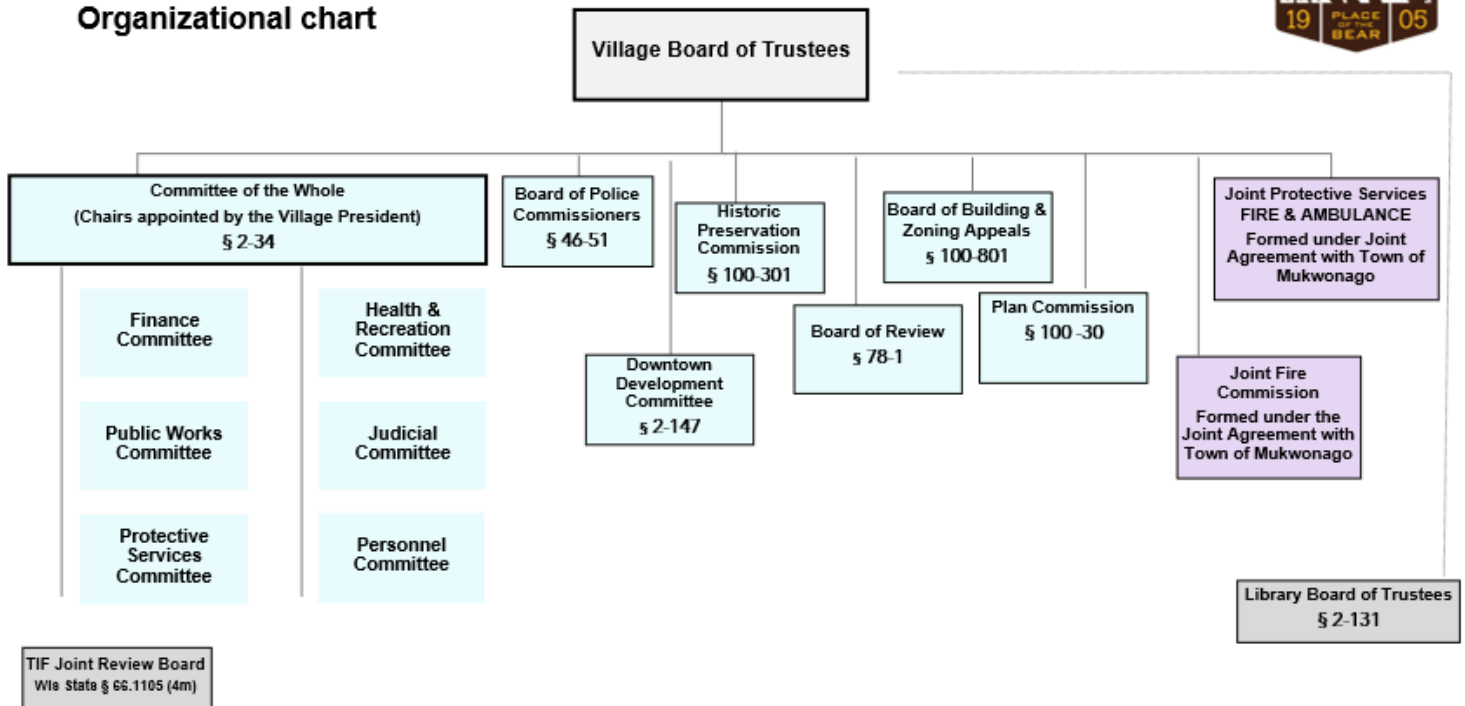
Organizational chart

19 PLACE OF THE BEAR 05

Village Board of Trustees

Committee of the Whole
(Chairs appointed by the Village President)
§ 2-34

Finance Committee

Health & Recreation Committee

Public Works Committee

Judicial Committee

Protective Services Committee

Personnel Committee

Board of Police Commissioners
§ 46-51

Historic Preservation Commission
§ 100-301

Downtown Development Committee
§ 2-147

Board of Review
§ 78-1

Board of Building & Zoning Appeals
§ 100-801

Plan Commission
§ 100 -30

Joint Protective Services FIRE & AMBULANCE
Formed under Joint Agreement with Town of Mukwonago

Joint Fire Commission
Formed under the Joint Agreement with Town of Mukwonago

Library Board of Trustees
§ 2-131

TIF Joint Review Board
Wis Stats § 66.1105 (4m)